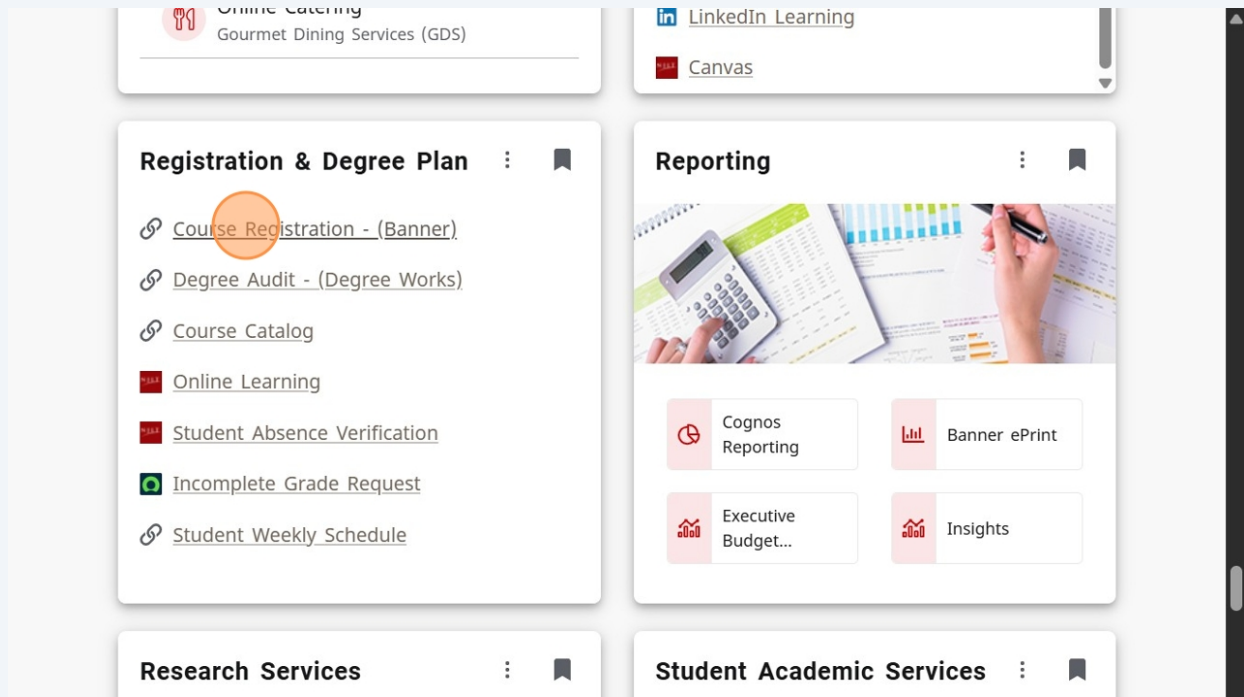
Online Catering
Gourmet Dining Services (GDS)

LinkedIn Learning

Canvas

Registration & Degree Plan

Course Registration - (Banner)

Degree Audit - (Degree Works)

Course Catalog

Online Learning

Student Absence Verification

Incomplete Grade Request

Student Weekly Schedule

Reporting

Cognos Reporting

Banner ePrint

Executive Budget...

Insights

Research Services

Student Academic Services